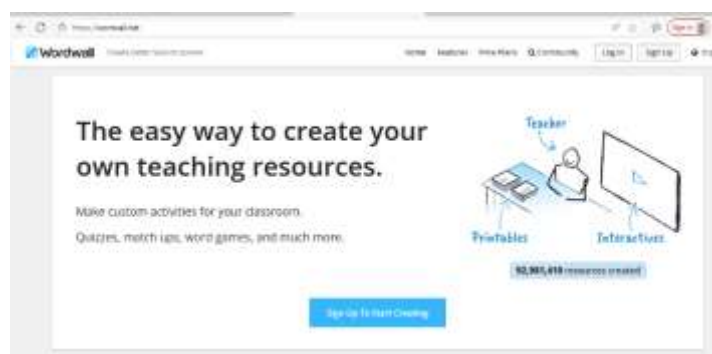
https://wordwall.net

Wordwall Create better lessons quicker

Home Features Price Plans Community Log In Sign Up

The easy way to create your own teaching resources.

Make custom activities for your classroom.

Quizzes, match ups, word games, and much more.

Teacher

Printables

Interactives

92,981,418 resources created

Sign Up To Start Creating